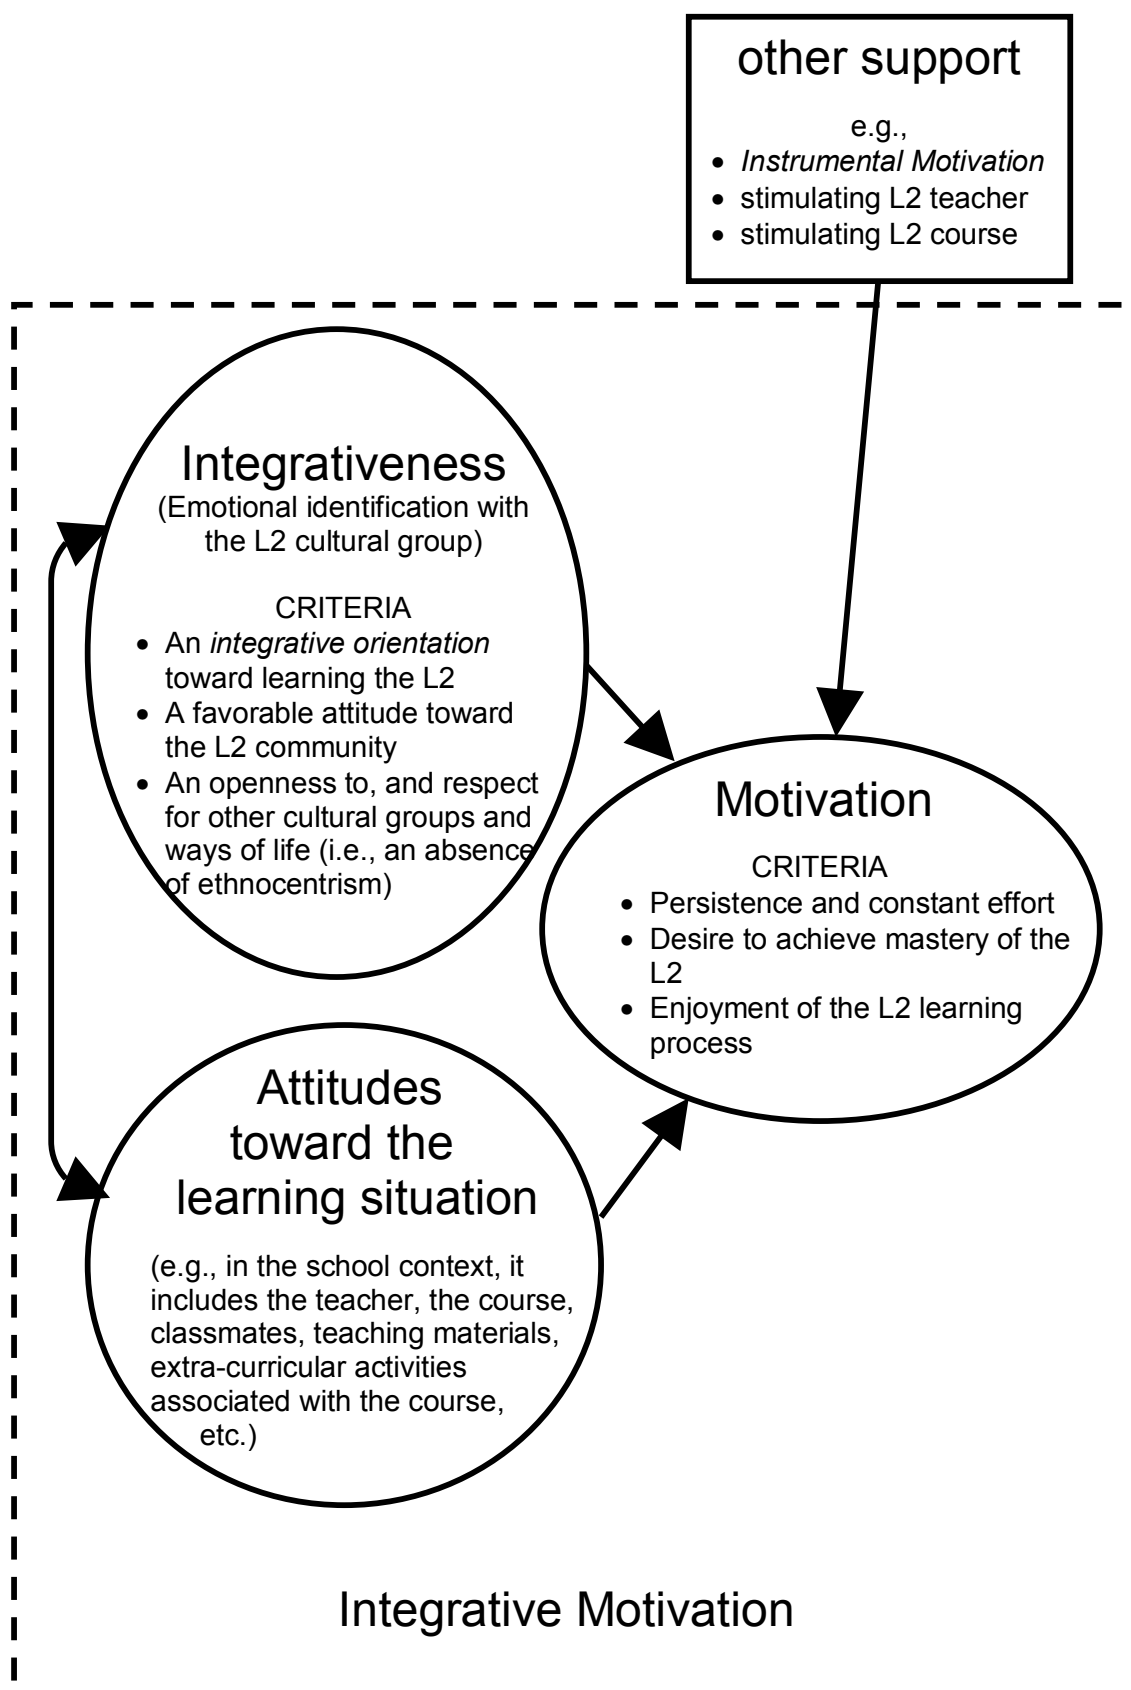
other support

e.g.,
- Instrumental Motivation
- stimulating L2 teacher
- stimulating L2 course

Integrativeness
(Emotional identification with the L2 cultural group)

CRITERIA
- An integrative orientation toward learning the L2
- A favorable attitude toward the L2 community
- An openness to, and respect for other cultural groups and ways of life (i.e., an absence of ethnocentrism)

Motivation

CRITERIA
- Persistence and constant effort
- Desire to achieve mastery of the L2
- Enjoyment of the L2 learning process

Attitudes toward the learning situation

(e.g., in the school context, it includes the teacher, the course, classmates, teaching materials, extra-curricular activities associated with the course, etc.)

Integrative Motivation